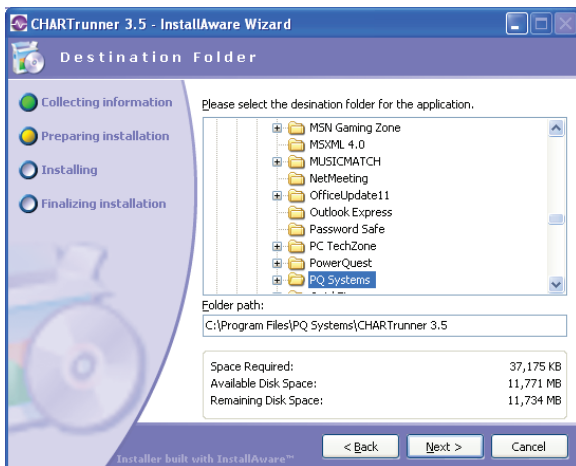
CHARTrunner 3.5 - InstallAware Wizard

Destination Folder

Collecting information

Preparing installation

Installing

Finalizing installation

Please select the desination folder for the application.

MSN Gaming Zone
MSXML 4.0
MUSICMATCH
NetMeeting
OfficeUpdate11
Outlook Express
Password Safe
PC TechZone
PowerQuest
PQ Systems

Folder path:

C:\Program Files\PQ Systems\CHARTrunner 3.5

| | |
|---|---|
| Space Required: | 37,175 KB |
| Available Disk Space: | 11,771 MB |
| Remaining Disk Space: | 11,734 MB |

Installer built with InstallAware™

< Back

Next >

Cancel